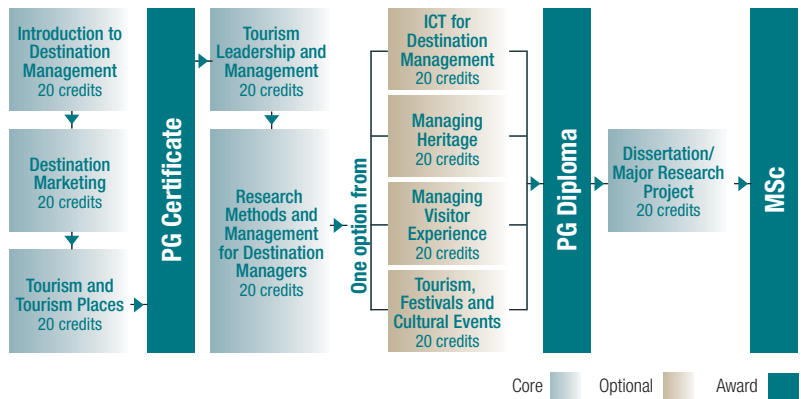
Introduction to Destination Management
20 credits

Destination Marketing
20 credits

Tourism and Tourism Places
20 credits

PG Certificate

Tourism Leadership and Management
20 credits

Research Methods and Management for Destination Managers
20 credits

One option from

ICT for Destination Management
20 credits

Managing Heritage
20 credits

Managing Visitor Experience
20 credits

Tourism, Festivals and Cultural Events
20 credits

PG Diploma

Dissertation/ Major Research Project
20 credits

MSc

Core Optional Award